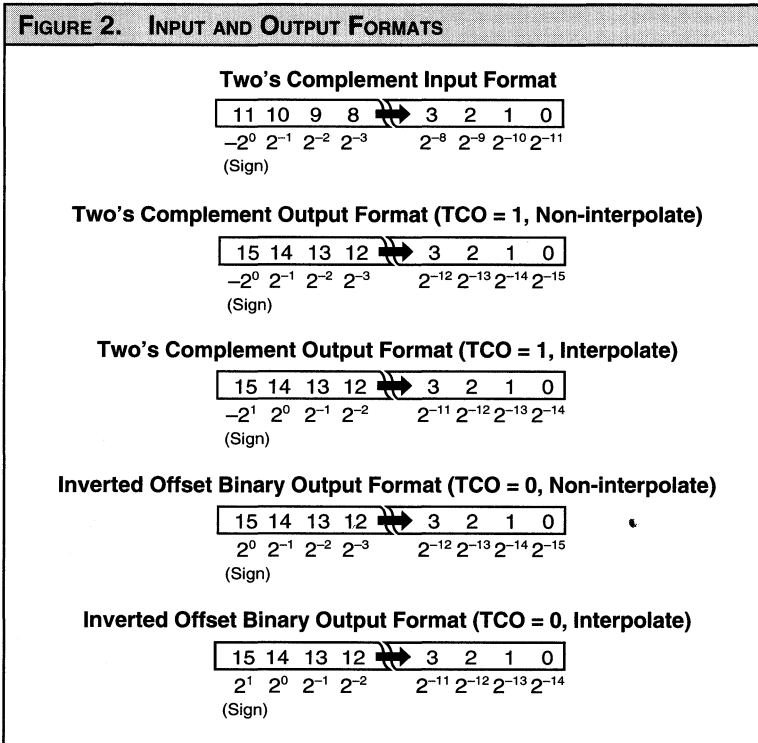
FIGURE 2. INPUT AND OUTPUT FORMATS

Two's Complement Input Format

11 10 9 8 3 2 1 0

$-2^0$ $2^{-1}$ $2^{-2}$ $2^{-3}$ $2^{-8}$ $2^{-9}$ $2^{-10}$ $2^{-11}$

(Sign)

Two's Complement Output Format (TCO = 1, Non-interpolate)

15 14 13 12 3 2 1 0

$-2^0$ $2^{-1}$ $2^{-2}$ $2^{-3}$ $2^{-12}$ $2^{-13}$ $2^{-14}$ $2^{-15}$

(Sign)

Two's Complement Output Format (TCO = 1, Interpolate)

15 14 13 12 3 2 1 0

$-2^1$ $2^0$ $2^{-1}$ $2^{-2}$ $2^{-11}$ $2^{-12}$ $2^{-13}$ $2^{-14}$

(Sign)

Inverted Offset Binary Output Format (TCO = 0, Non-interpolate)

15 14 13 12 3 2 1 0

$2^0$ $2^{-1}$ $2^{-2}$ $2^{-3}$ $2^{-12}$ $2^{-13}$ $2^{-14}$ $2^{-15}$

(Sign)

Inverted Offset Binary Output Format (TCO = 0, Interpolate)

15 14 13 12 3 2 1 0

$2^1$ $2^0$ $2^{-1}$ $2^{-2}$ $2^{-11}$ $2^{-12}$ $2^{-13}$ $2^{-14}$

(Sign)